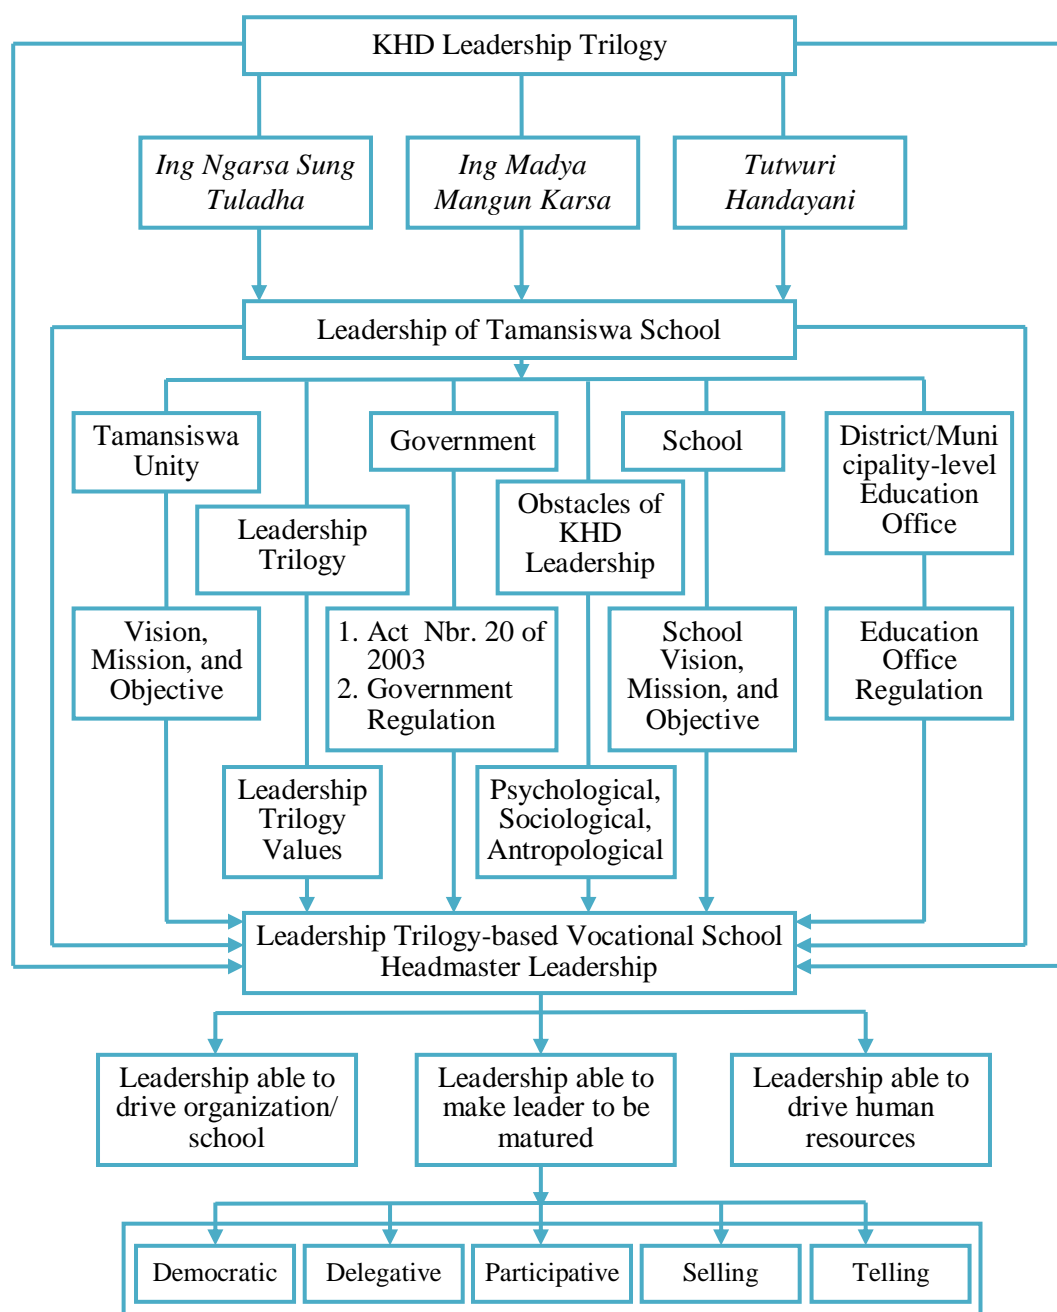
KHD Leadership Trilogy

*Ing Ngarsa Sung Tuladha*

*Ing Madya Mangun Karsa*

*Tutwuri Handayani*

Leadership of Tamansiswa School

Tamansiswa Unity

Government

School

District/Municipality-level Education Office

Leadership Trilogy

Obstacles of KHD Leadership

Vision, Mission, and Objective

1. Act Nbr. 20 of 2003
2. Government Regulation

School Vision, Mission, and Objective

Education Office Regulation

Leadership Trilogy Values

Psychological, Sociological, Antropological

Leadership Trilogy-based Vocational School Headmaster Leadership

Leadership able to drive organization/ school

Leadership able to make leader to be matured

Leadership able to drive human resources

Democratic

Delegative

Participative

Selling

Telling